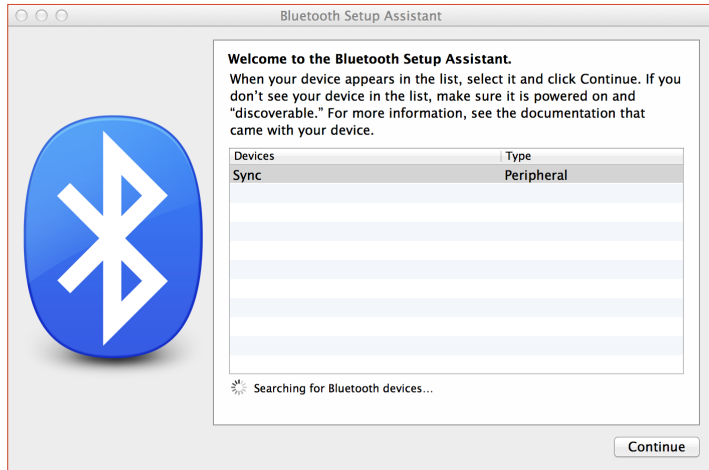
Bluetooth Setup Assistant

Welcome to the Bluetooth Setup Assistant.

When your device appears in the list, select it and click Continue. If you don't see your device in the list, make sure it is powered on and "discoverable." For more information, see the documentation that came with your device.

| Devices | Type |
|---|---|
| Sync | Peripheral |

Searching for Bluetooth devices...

Continue